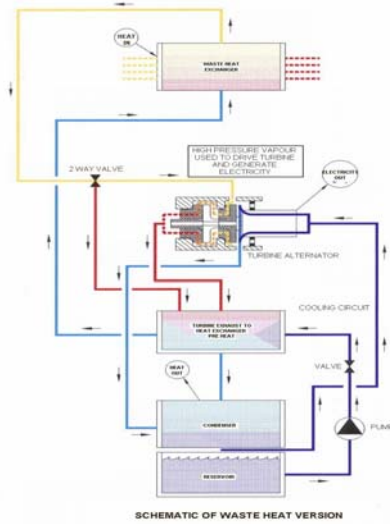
HEAT IN

WASTE HEAT EXCHANGER

HIGH PRESSURE VAPOUR USED TO DRIVE TURBINE AND GENERATE ELECTRICITY

2 WAY VALVE

ELECTRICITY OUT

TURBINE ALTERNATOR

COOLING CIRCUIT

TURBINE EXHAUST TO HEAT EXCHANGER PRE HEAT

VALVE

HEAT OUT

CONDENSER

PUMP

RESERVOIR

SCHEMATIC OF WASTE HEAT VERSION